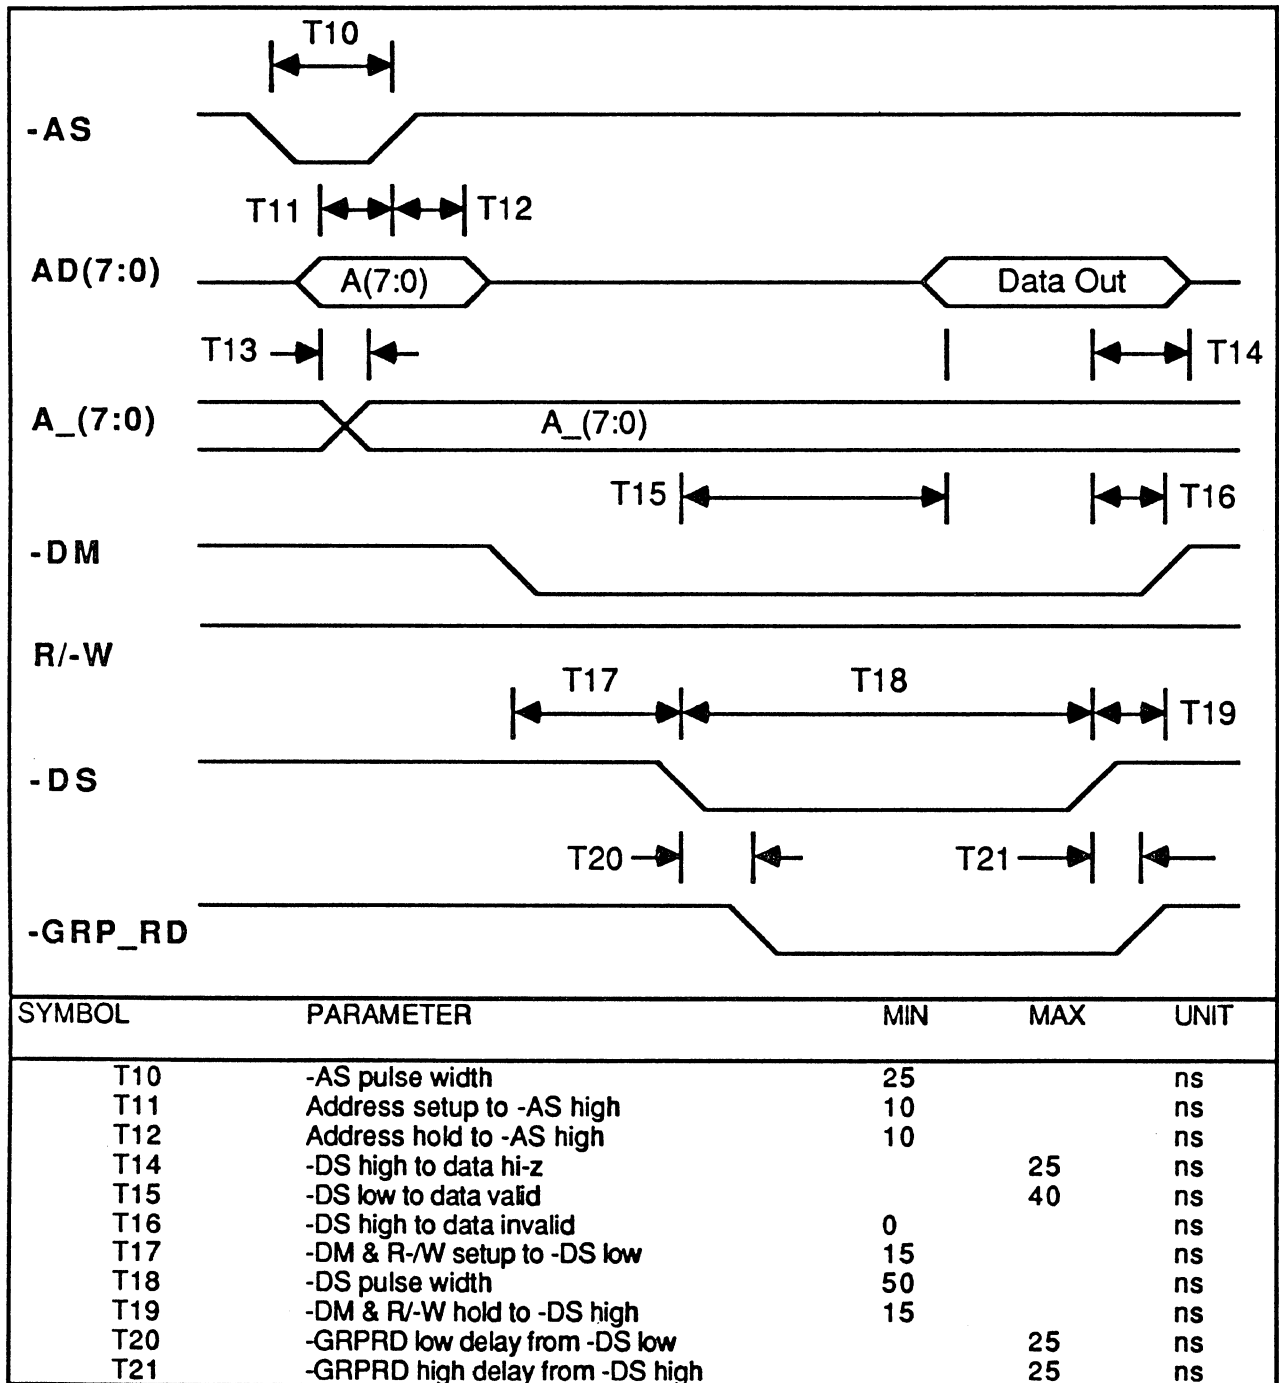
T10

-AS

T11 T12

AD(7:0)

A(7:0)

Data Out

T13

T14

A_(7:0)

A_(7:0)

T15

T16

-DM

R/-W

T17

T18

T19

-DS

T20

T21

-GRP_RD

| SYMBOL | PARAMETER | MIN | MAX | UNIT |
|---|---|---|---|---|
| T10 | -AS pulse width | 25 | | ns |
| T11 | Address setup to -AS high | 10 | | ns |
| T12 | Address hold to -AS high | 10 | | ns |
| T14 | -DS high to data hi-z | | 25 | ns |
| T15 | -DS low to data valid | | 40 | ns |
| T16 | -DS high to data invalid | 0 | | ns |
| T17 | -DM & R-/W setup to -DS low | 15 | | ns |
| T18 | -DS pulse width | 50 | | ns |
| T19 | -DM & R/-W hold to -DS high | 15 | | ns |
| T20 | -GRPRD low delay from -DS low | | 25 | ns |
| T21 | -GRPRD high delay from -DS high | | 25 | ns |